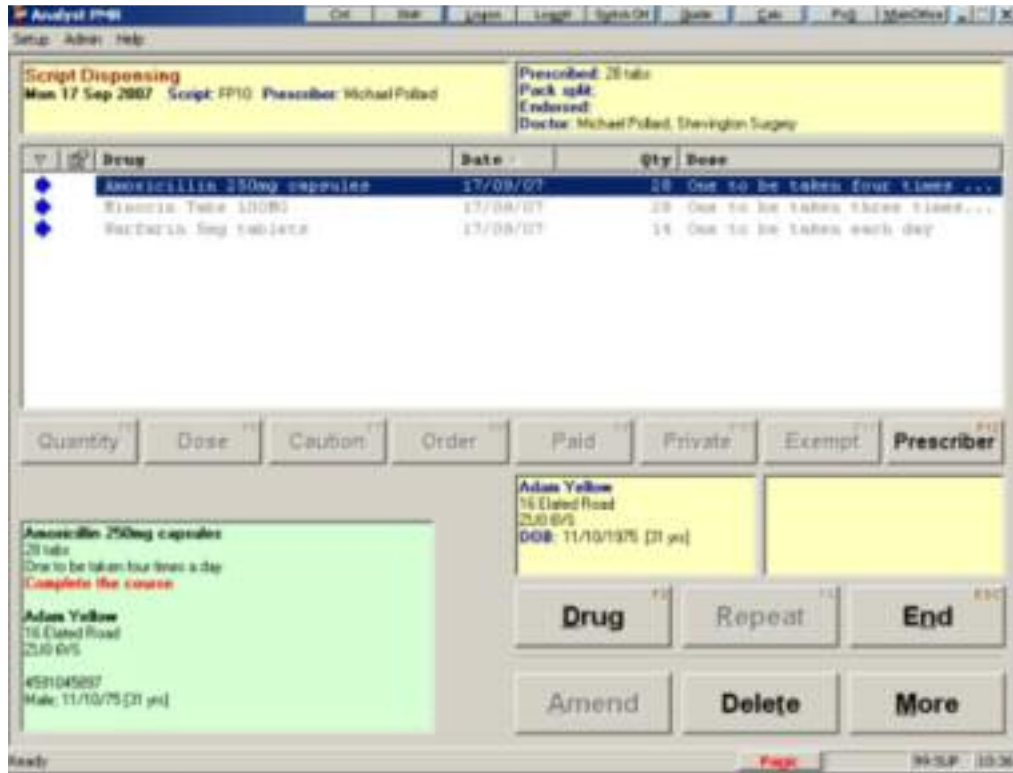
Analyst PMR

Ctrl | Wait | Logon | Logoff | Switch Off | Quote | Calc | PoS | MainOffice

Setup Admin Help

Script Dispensing
Mon 17 Sep 2007 Script: FP10 Prescriber: Michael Pollard

Prescribed: 28 tabs
Pack split:
Endorsed:
Doctor: Michael Pollard, Shevington Surgery

| Drug | Date | Qty | Dose |
|---|---|---|---|
| Amoxicillin 250mg capsules | 17/09/07 | 28 | One to be taken four times ... |
| Biscris Tabs 100MG | 17/08/07 | 28 | One to be taken three times... |
| Warfarin 5mg tablets | 17/08/07 | 14 | One to be taken each day |

Quantity | Dose | Caution | Order | Paid | Private | Exempt | Prescriber

Adam Yellow
16 Elated Road
ZU0 6VS
DOB: 11/10/1975 [31 yrs]

Amoxicillin 250mg capsules
28 tabs
One to be taken four times a day
Complete the course

Adam Yellow
16 Elated Road
ZU0 6VS

4591045897
Male: 11/10/75 [31 yrs]

Drug | Repeat | End

Amend | Delete | More

Ready | Page | 99-SUP | 10:30